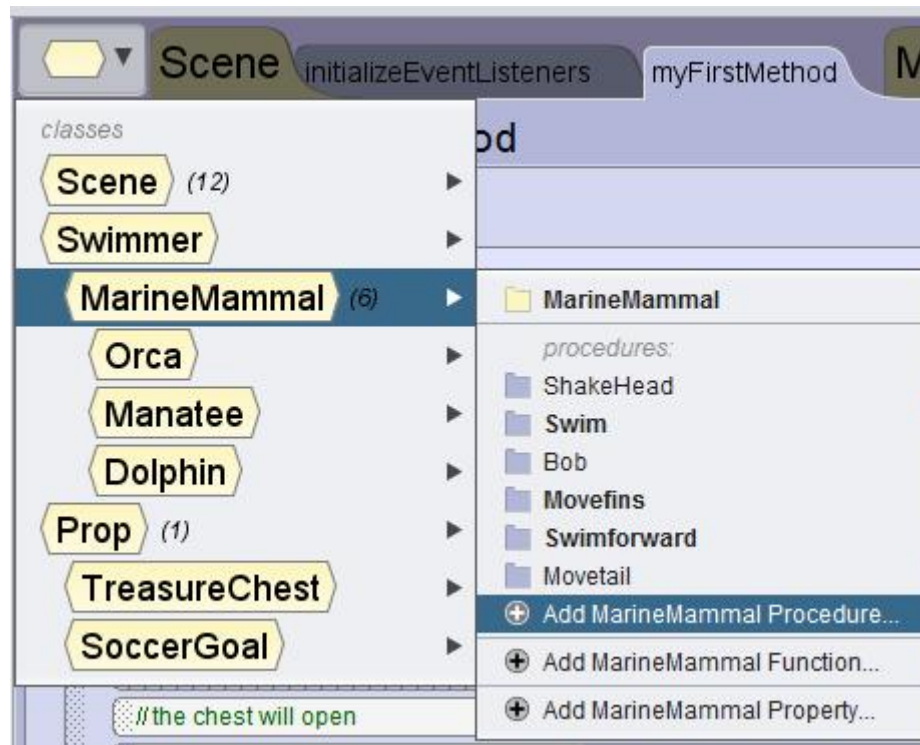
Scene initializeEventListeners myFirstMethod M

classes
Scene (12)
Swimmer
MarineMammal (6)
Orca
Manatee
Dolphin
Prop (1)
TreasureChest
SoccerGoal

od

MarineMammal
procedures:
ShakeHead
Swim
Bob
Movefins
Swimforward
Movetail
Add MarineMammal Procedure...
Add MarineMammal Function...
Add MarineMammal Property...

// the chest will open